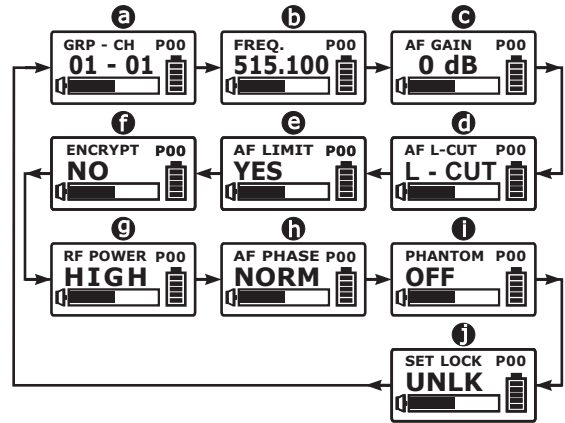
a
GRP - CH P00
01 - 01

b
FREQ. P00
515.100

c
AF GAIN P00
0 dB

f
ENCRYPT P00
NO

e
AF LIMIT P00
YES

d
AF L-CUT P00
L - CUT

g
RF POWER P00
HIGH

h
AF PHASE P00
NORM

i
PHANTOM P00
OFF

j
SET LOCK P00
UNLK